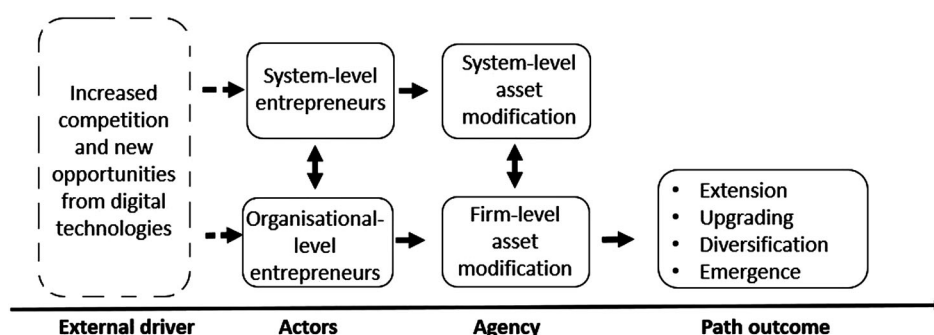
Increased competition and new opportunities from digital technologies

System-level entrepreneurs

Organisational-level entrepreneurs

System-level asset modification

Firm-level asset modification

• Extension
• Upgrading
• Diversification
• Emergence

External driver

Actors

Agency

Path outcome